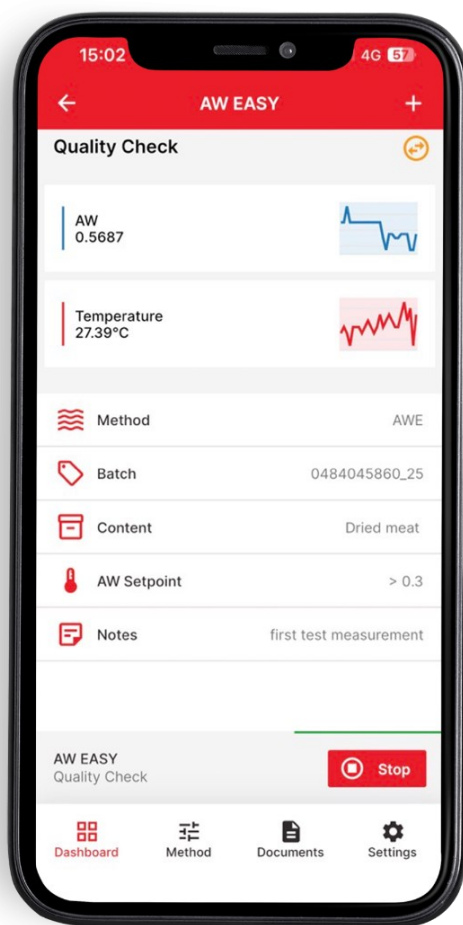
15:02

4G 57

AW EASY

Quality Check

AW
0.5687

Temperature
27.39°C

Method AWE

Batch 0484045860_25

Content Dried meat

AW Setpoint > 0.3

Notes first test measurement

AW EASY
Quality Check

Stop

Dashboard

Method

Documents

Settings